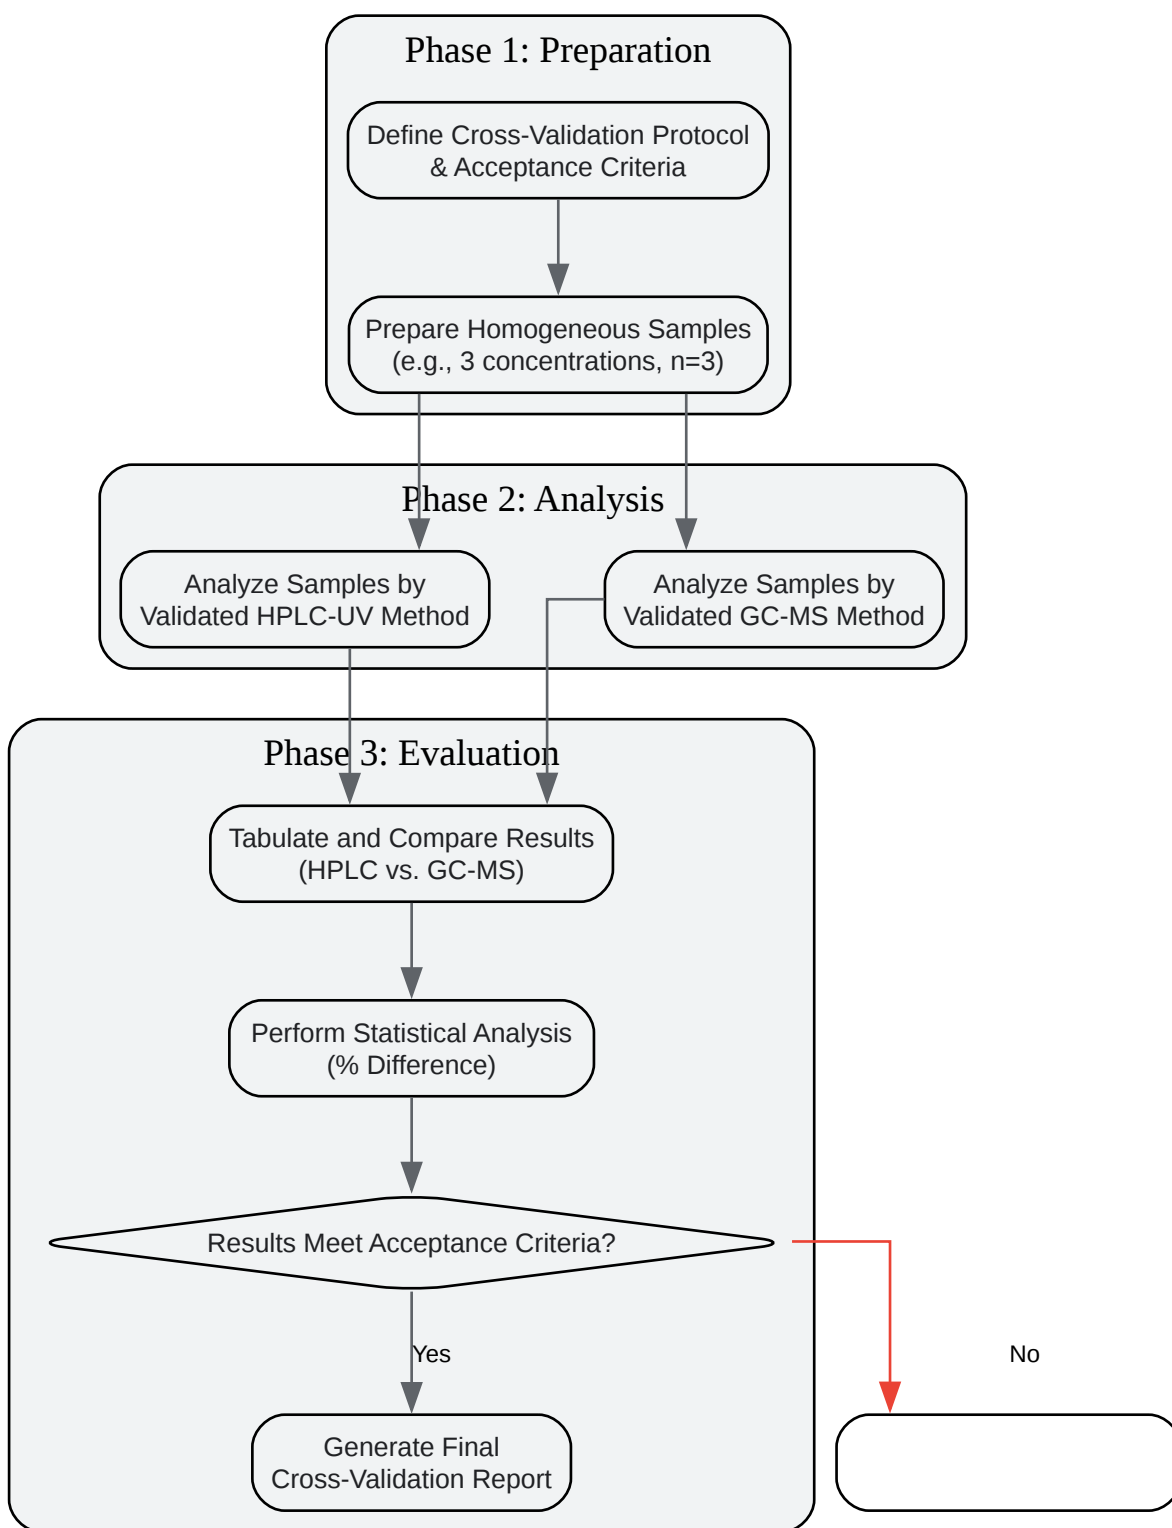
Phase 1: Preparation

Define Cross-Validation Protocol & Acceptance Criteria

Prepare Homogeneous Samples (e.g., 3 concentrations, n=3)

Phase 2: Analysis

Analyze Samples by Validated HPLC-UV Method

Analyze Samples by Validated GC-MS Method

Phase 3: Evaluation

Tabulate and Compare Results (HPLC vs. GC-MS)

Perform Statistical Analysis (% Difference)

Results Meet Acceptance Criteria?

Yes

No

Generate Final Cross-Validation Report